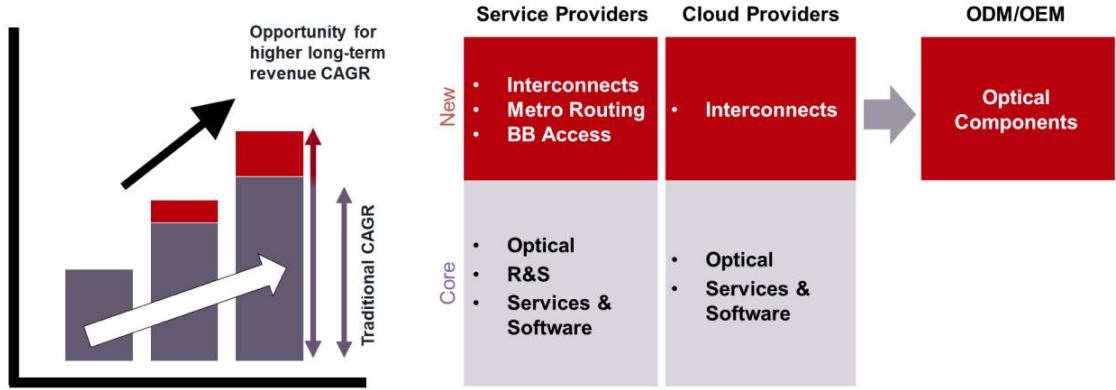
Opportunity for higher long-term revenue CAGR

Traditional CAGR

| | Service Providers | Cloud Providers | ODM/OEM |
|---|---|---|---|
| New | • Interconnects<br>• Metro Routing<br>• BB Access | • Interconnects | Optical Components |
| Core | • Optical<br>• R&S<br>• Services & Software | • Optical<br>• Services & Software | |